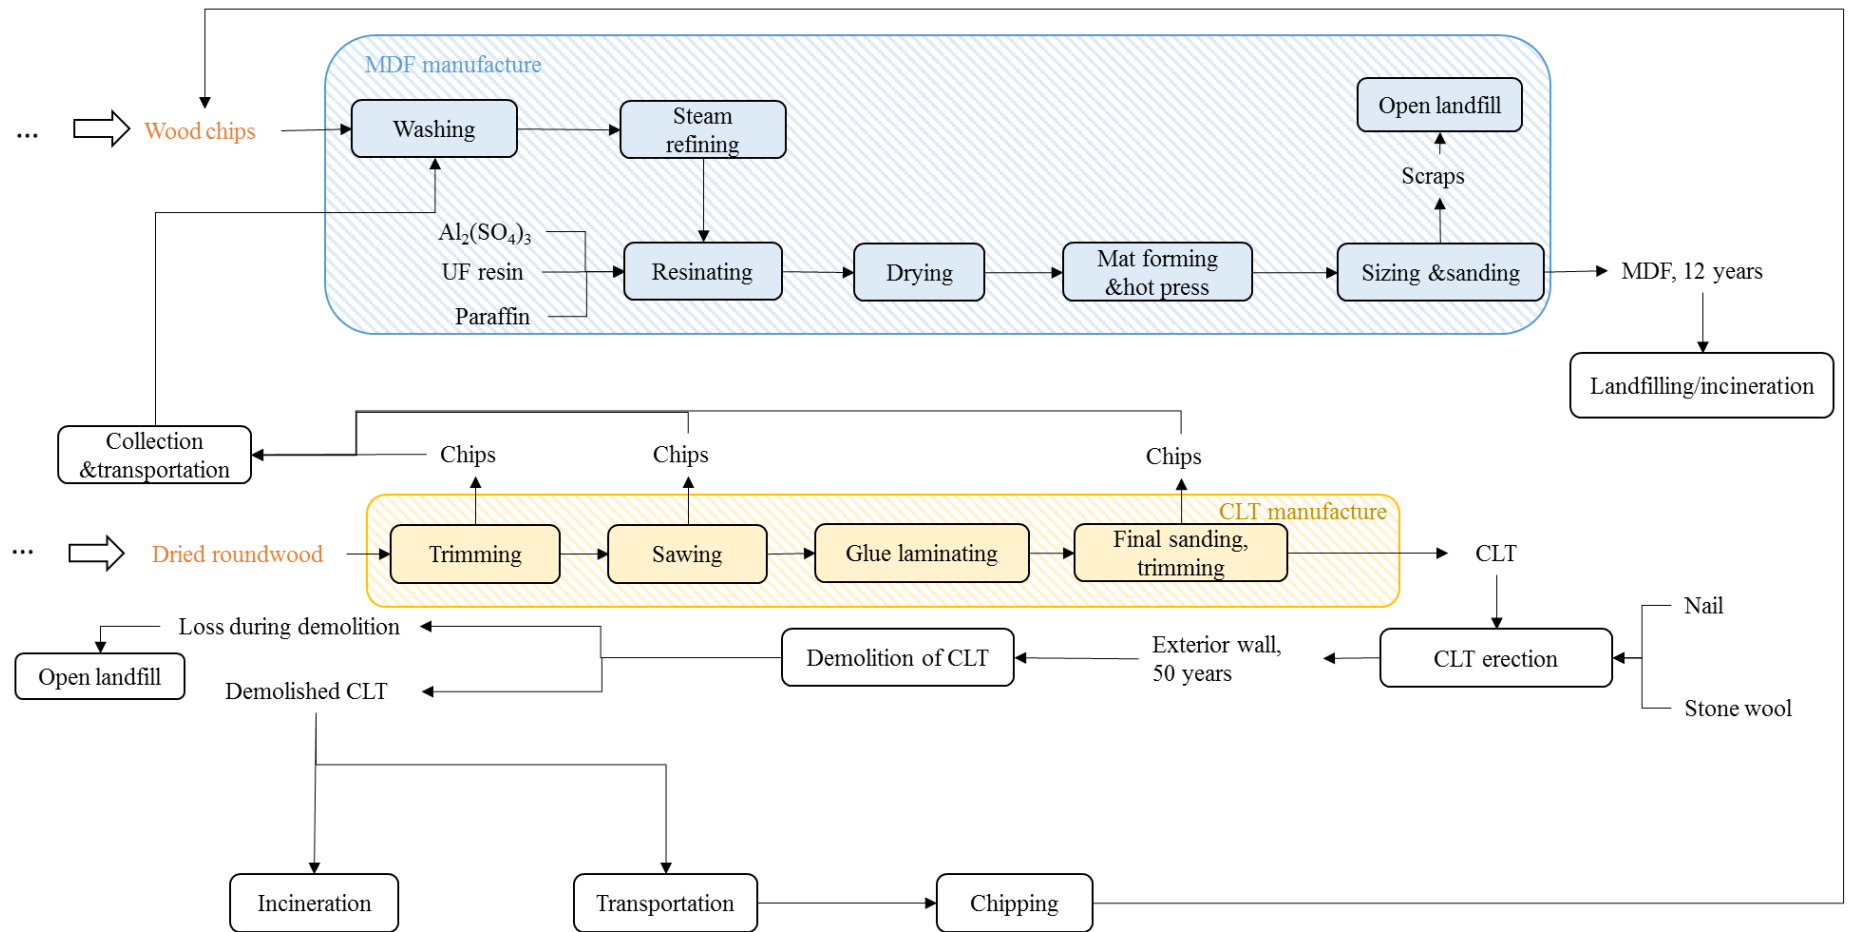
MDF manufacture

... Wood chips

Washing

Steam refining

Open landfill

Scraps

$Al_2(SO_4)_3$

UF resin

Paraffin

Resinating

Drying

Mat forming &hot press

Sizing &sanding

MDF, 12 years

Landfilling/incineration

Collection &transportation

Chips

Chips

Chips

CLT manufacture

... Dried roundwood

Trimming

Sawing

Glue laminating

Final sanding, trimming

CLT

Nail

Loss during demolition

Open landfill

Demolished CLT

Demolition of CLT

Exterior wall, 50 years

CLT erection

Stone wool

Incineration

Transportation

Chipping